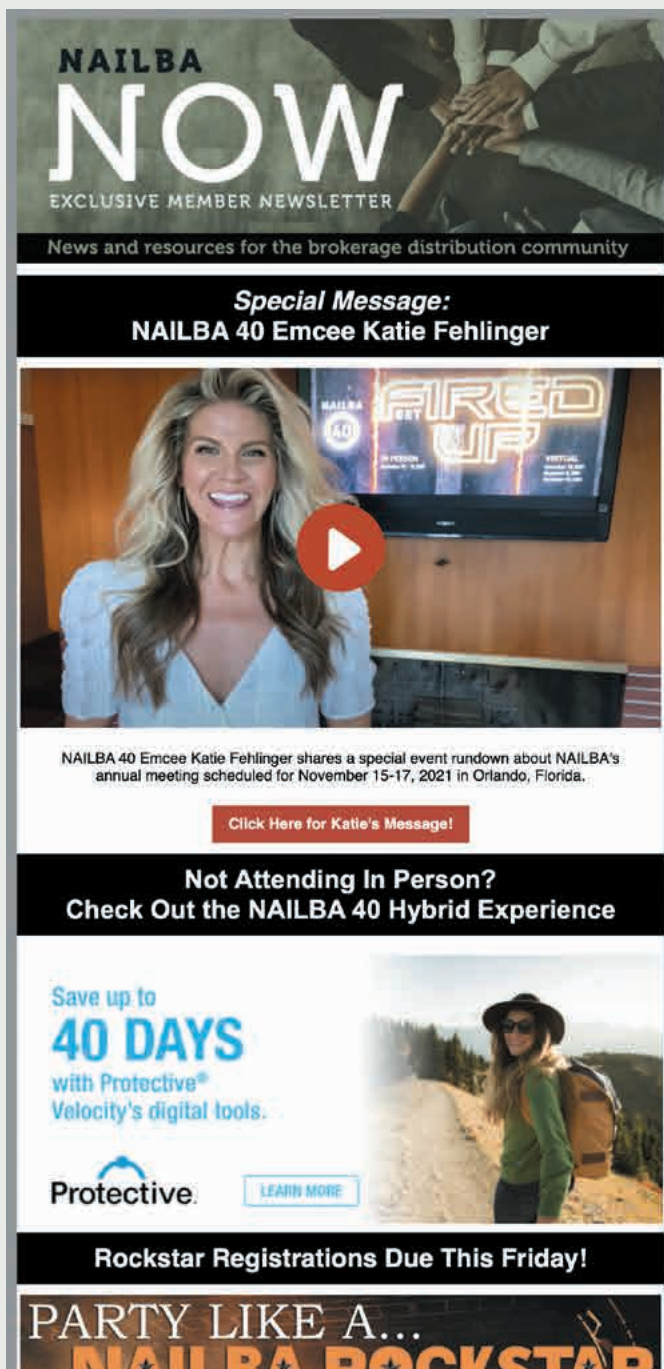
NAILBA
NOW
EXCLUSIVE MEMBER NEWSLETTER

News and resources for the brokerage distribution community

*Special Message:*
NAILBA 40 Emcee Katie Fehlinger

NAILBA 40
FIRED UP

NAILBA 40 Emcee Katie Fehlinger shares a special event rundown about NAILBA's annual meeting scheduled for November 15-17, 2021 in Orlando, Florida.

Click Here for Katie's Message!

Not Attending In Person?
Check Out the NAILBA 40 Hybrid Experience

Save up to
40 DAYS
with Protective® Velocity's digital tools.

Protective.

LEARN MORE

Rockstar Registrations Due This Friday!

PARTY LIKE A...
NAILBA ROCKSTAR